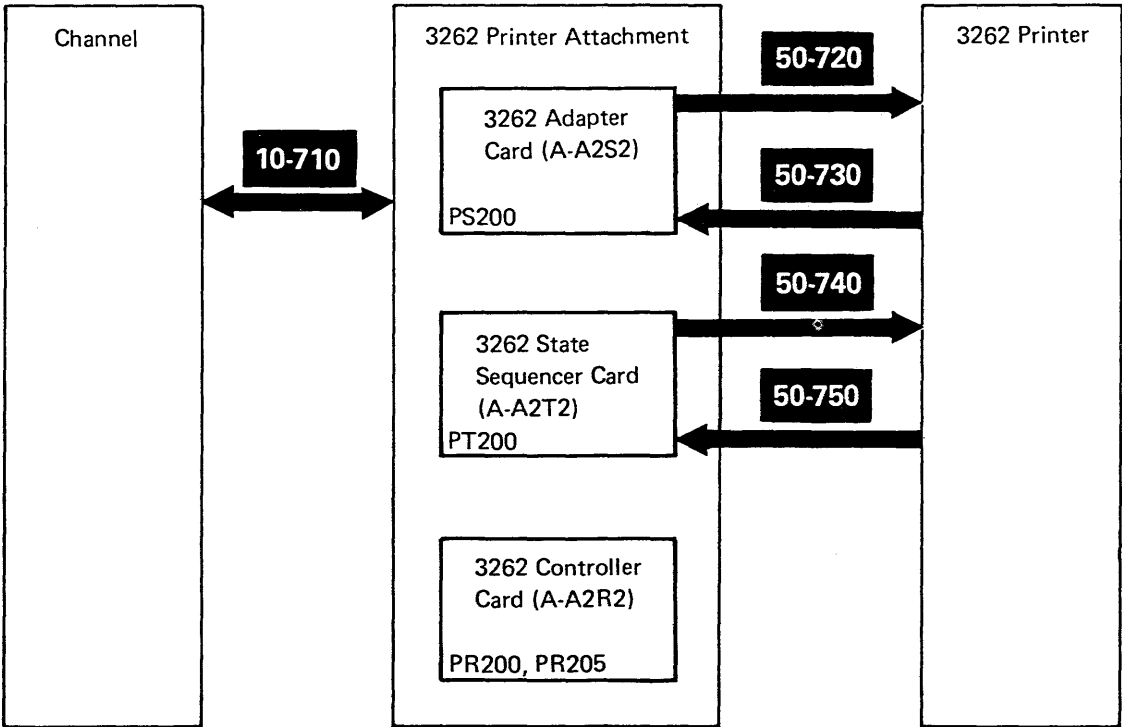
Channel

10-710

3262 Printer Attachment

3262 Adapter Card (A-A2S2)

PS200

3262 State Sequencer Card (A-A2T2)

PT200

3262 Controller Card (A-A2R2)

PR200, PR205

50-720

50-730

50-740

50-750

3262 Printer